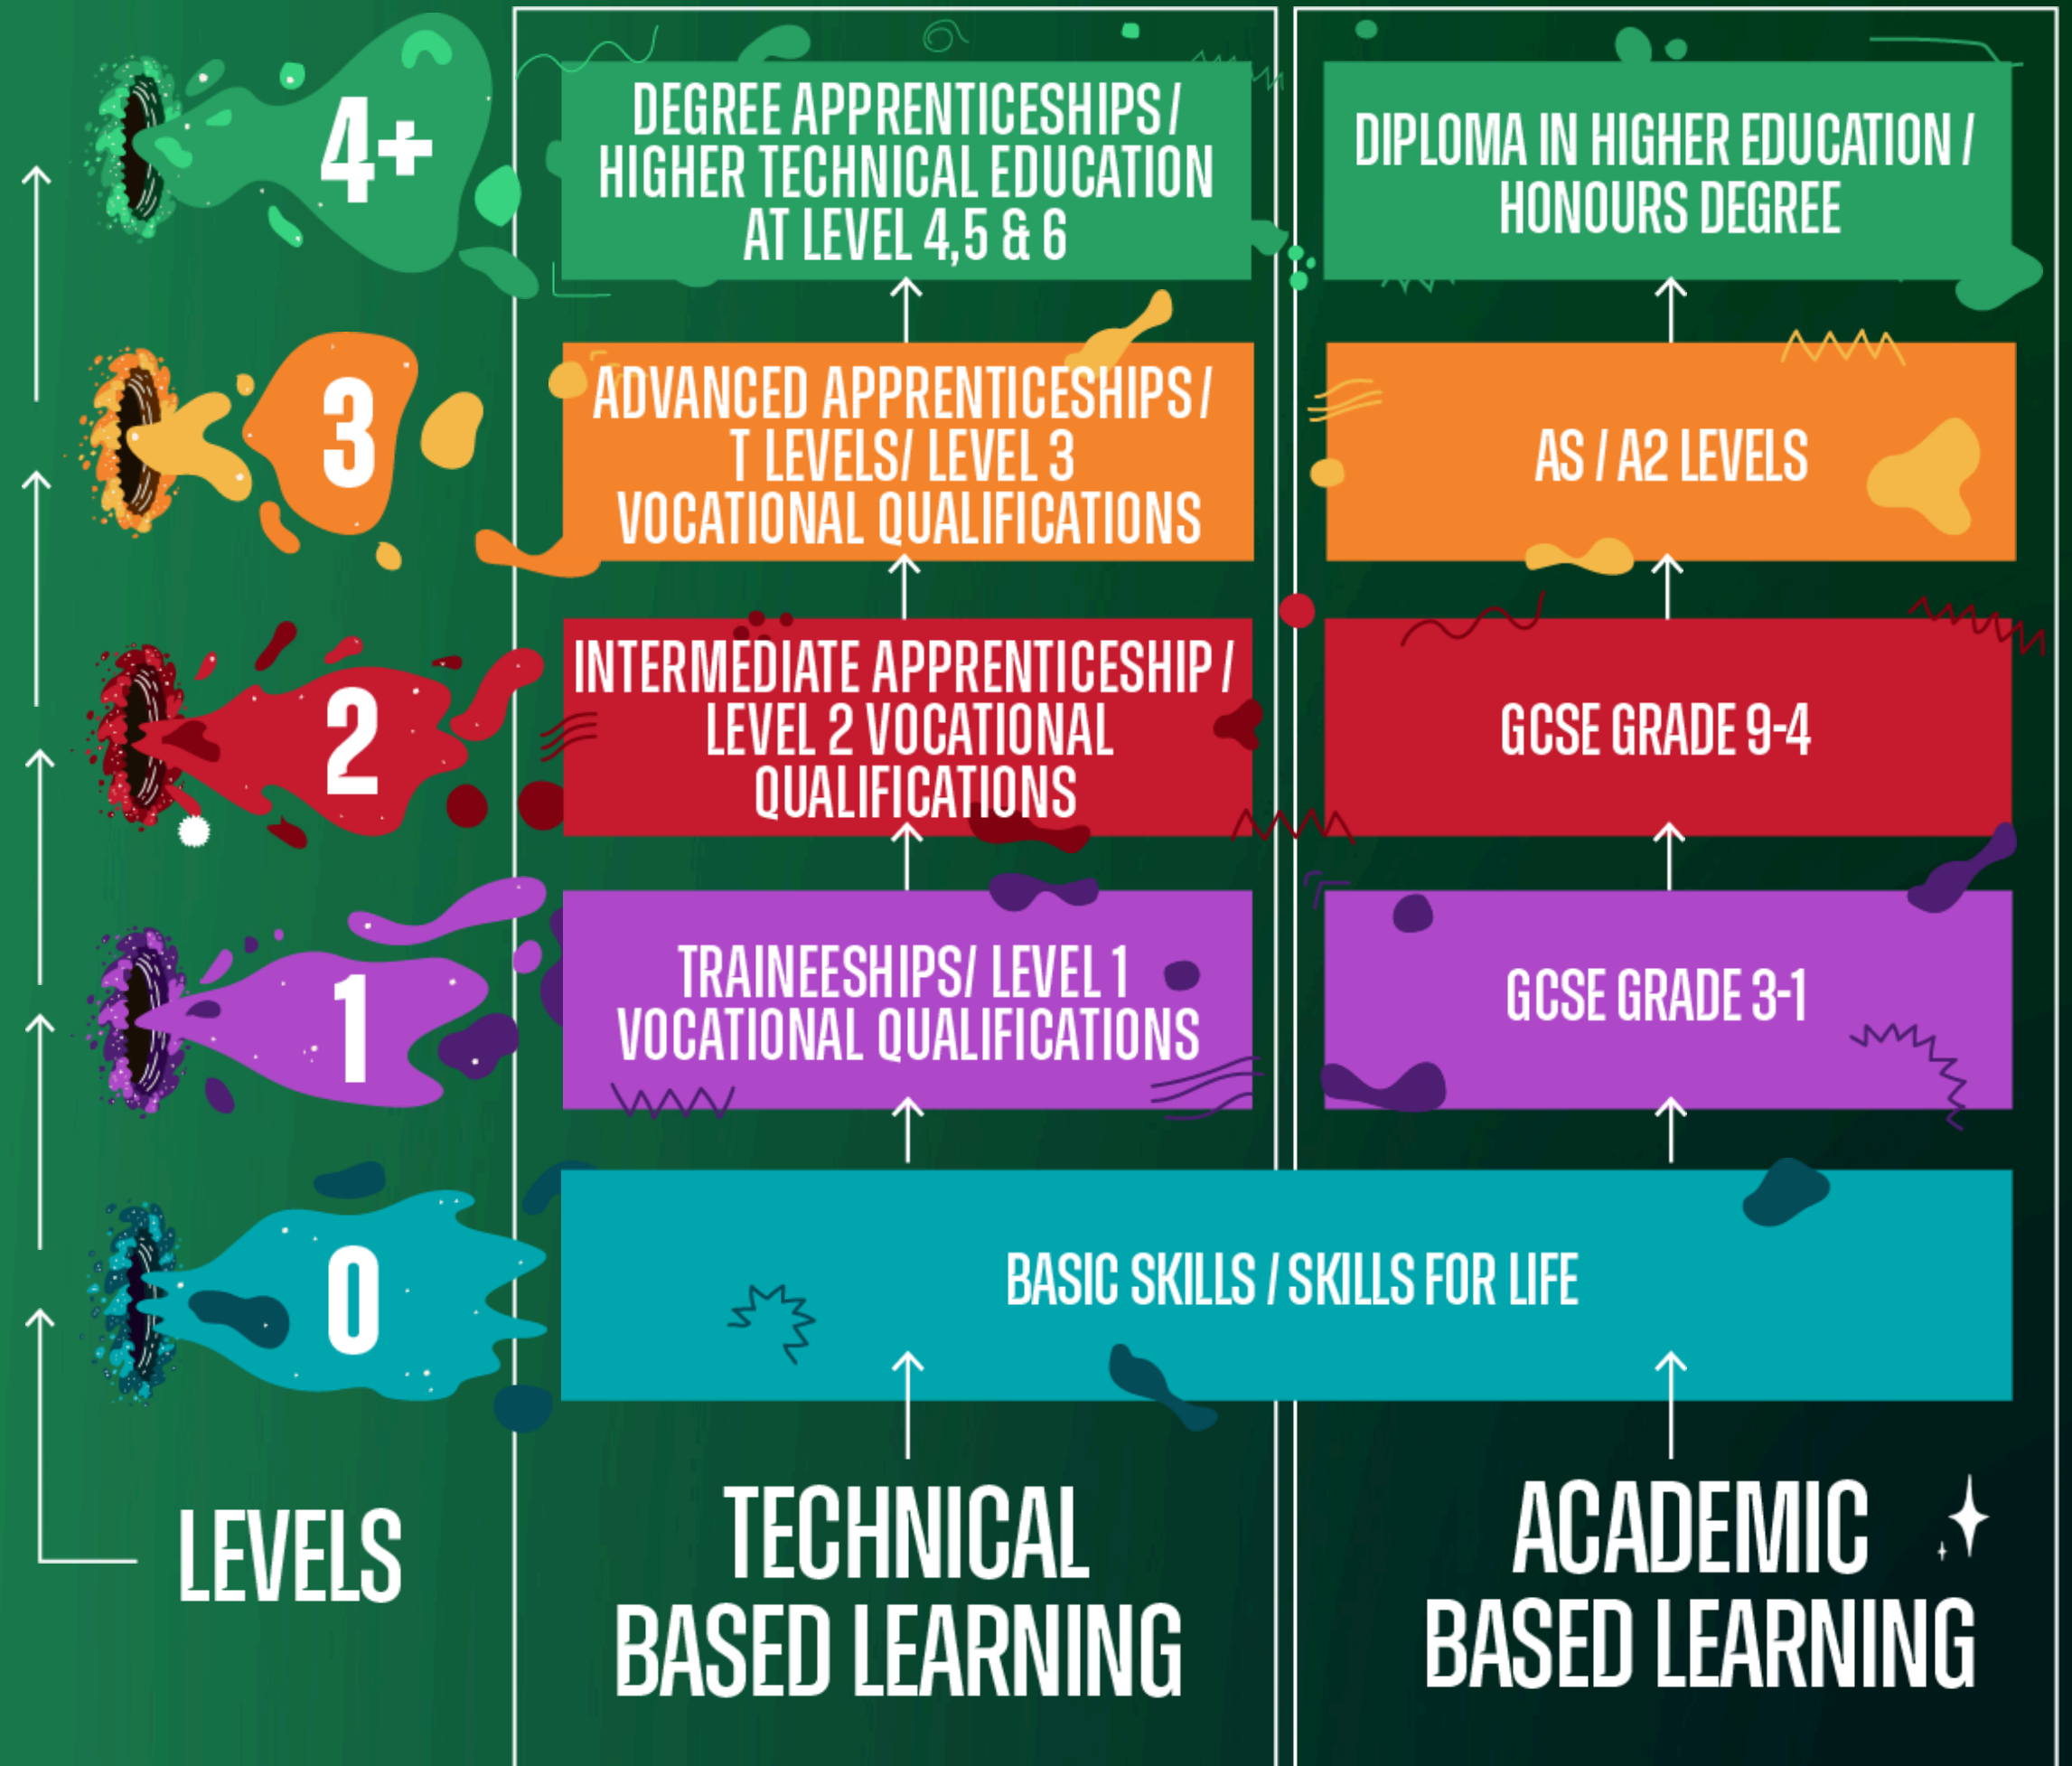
4+

DEGREE APPRENTICESHIPS / HIGHER TECHNICAL EDUCATION AT LEVEL 4,5 & 6

DIPLOMA IN HIGHER EDUCATION / HONOURS DEGREE

3

ADVANCED APPRENTICESHIPS / T LEVELS/ LEVEL 3 VOCATIONAL QUALIFICATIONS

AS / A2 LEVELS

2

INTERMEDIATE APPRENTICESHIP / LEVEL 2 VOCATIONAL QUALIFICATIONS

GCSE GRADE 9-4

1

TRAINEESHIPS/ LEVEL 1 VOCATIONAL QUALIFICATIONS

GCSE GRADE 3-1

0

BASIC SKILLS / SKILLS FOR LIFE

LEVELS

TECHNICAL BASED LEARNING

ACADEMIC BASED LEARNING